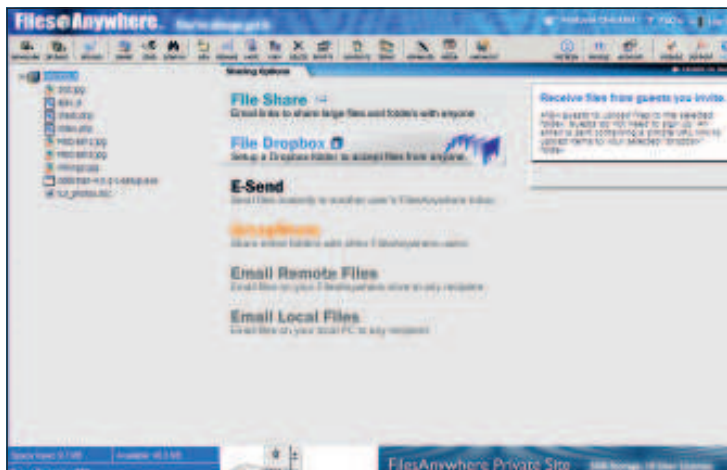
FilesAnywhere. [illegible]

Sharing Options

File Share
Email links to share large files and folders with anyone

File Dropbox
Setup a Dropbox folder to accept files from anyone

E-Send
Send files instantly to another user's FilesAnywhere inbox

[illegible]
Share entire folders with other FilesAnywhere users

Email Remote Files
Email files on your FilesAnywhere drive to any recipient

Email Local Files
Email files on your local PC to any recipient

Receive files from guests you invite.
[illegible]

FilesAnywhere Private Site